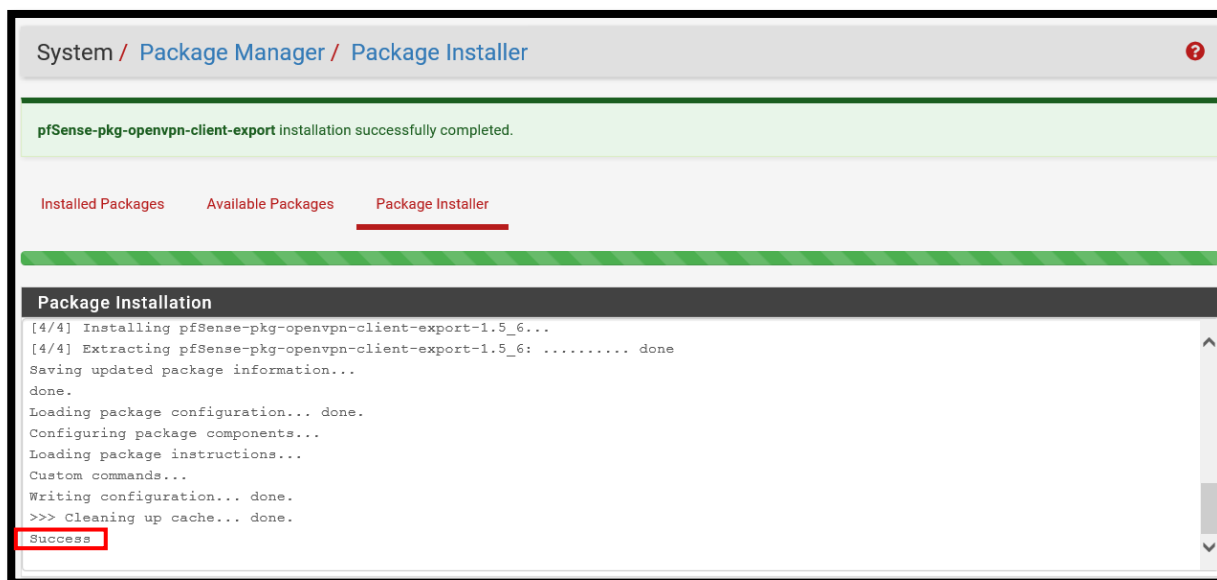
System / Package Manager / Package Installer

pfSense-pkg-openvpn-client-export installation successfully completed.

Installed Packages

Available Packages

Package Installer

Package Installation

[4/4] Installing pfSense-pkg-openvpn-client-export-1.5_6...
[4/4] Extracting pfSense-pkg-openvpn-client-export-1.5_6: .......... done
Saving updated package information...
done.
Loading package configuration... done.
Configuring package components...
Loading package instructions...
Custom commands...
Writing configuration... done.
>>> Cleaning up cache... done.
Success